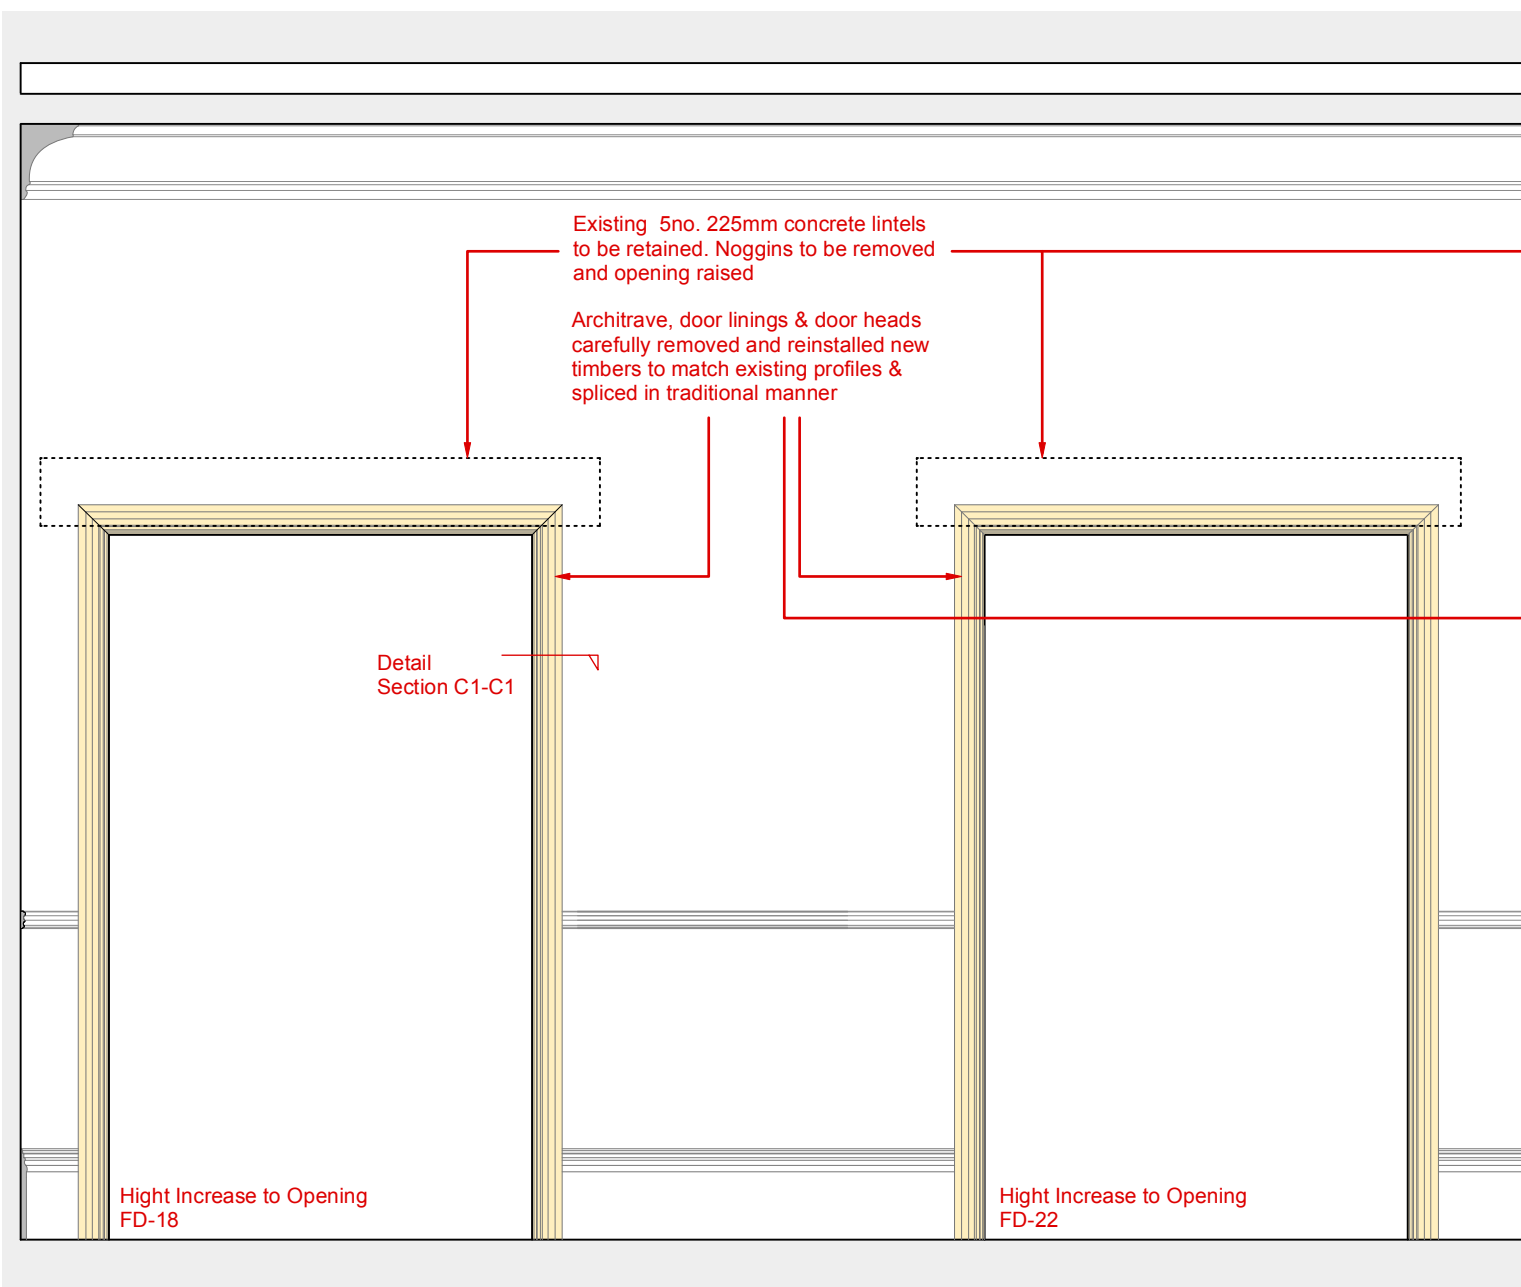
Existing 5no. 225mm concrete lintels to be retained. Noggins to be removed and opening raised

Architrave, door linings & door heads carefully removed and reinstalled new timbers to match existing profiles & spliced in traditional manner

Detail
Section C1-C1

Hight Increase to Opening
FD-18

Hight Increase to Opening
FD-22